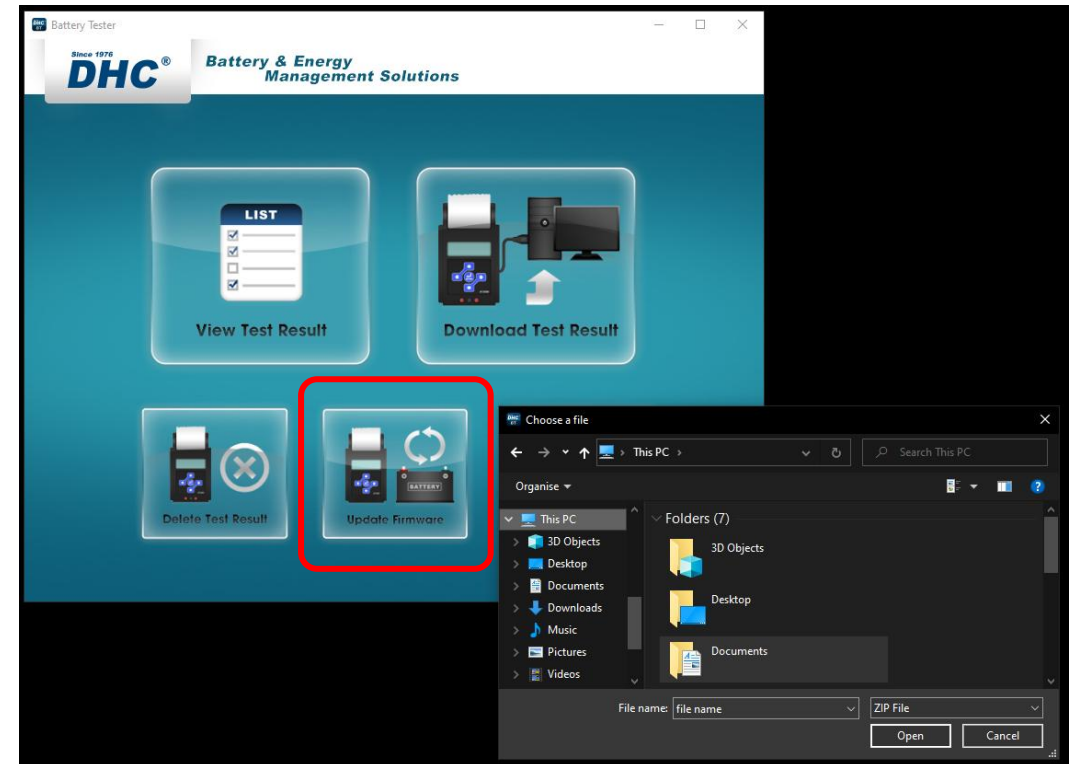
Battery Tester

Since 1976
DHC®
Battery & Energy Management Solutions

LIST

View Test Result

Download Test Result

Delete Test Result

BATTERY

Update Firmware

Choose a file

This PC

Search This PC

Organise

This PC
3D Objects
Desktop
Documents
Downloads
Music
Pictures
Videos

Folders (7)
3D Objects
Desktop
Documents

File name: file name
ZIP File
Open
Cancel